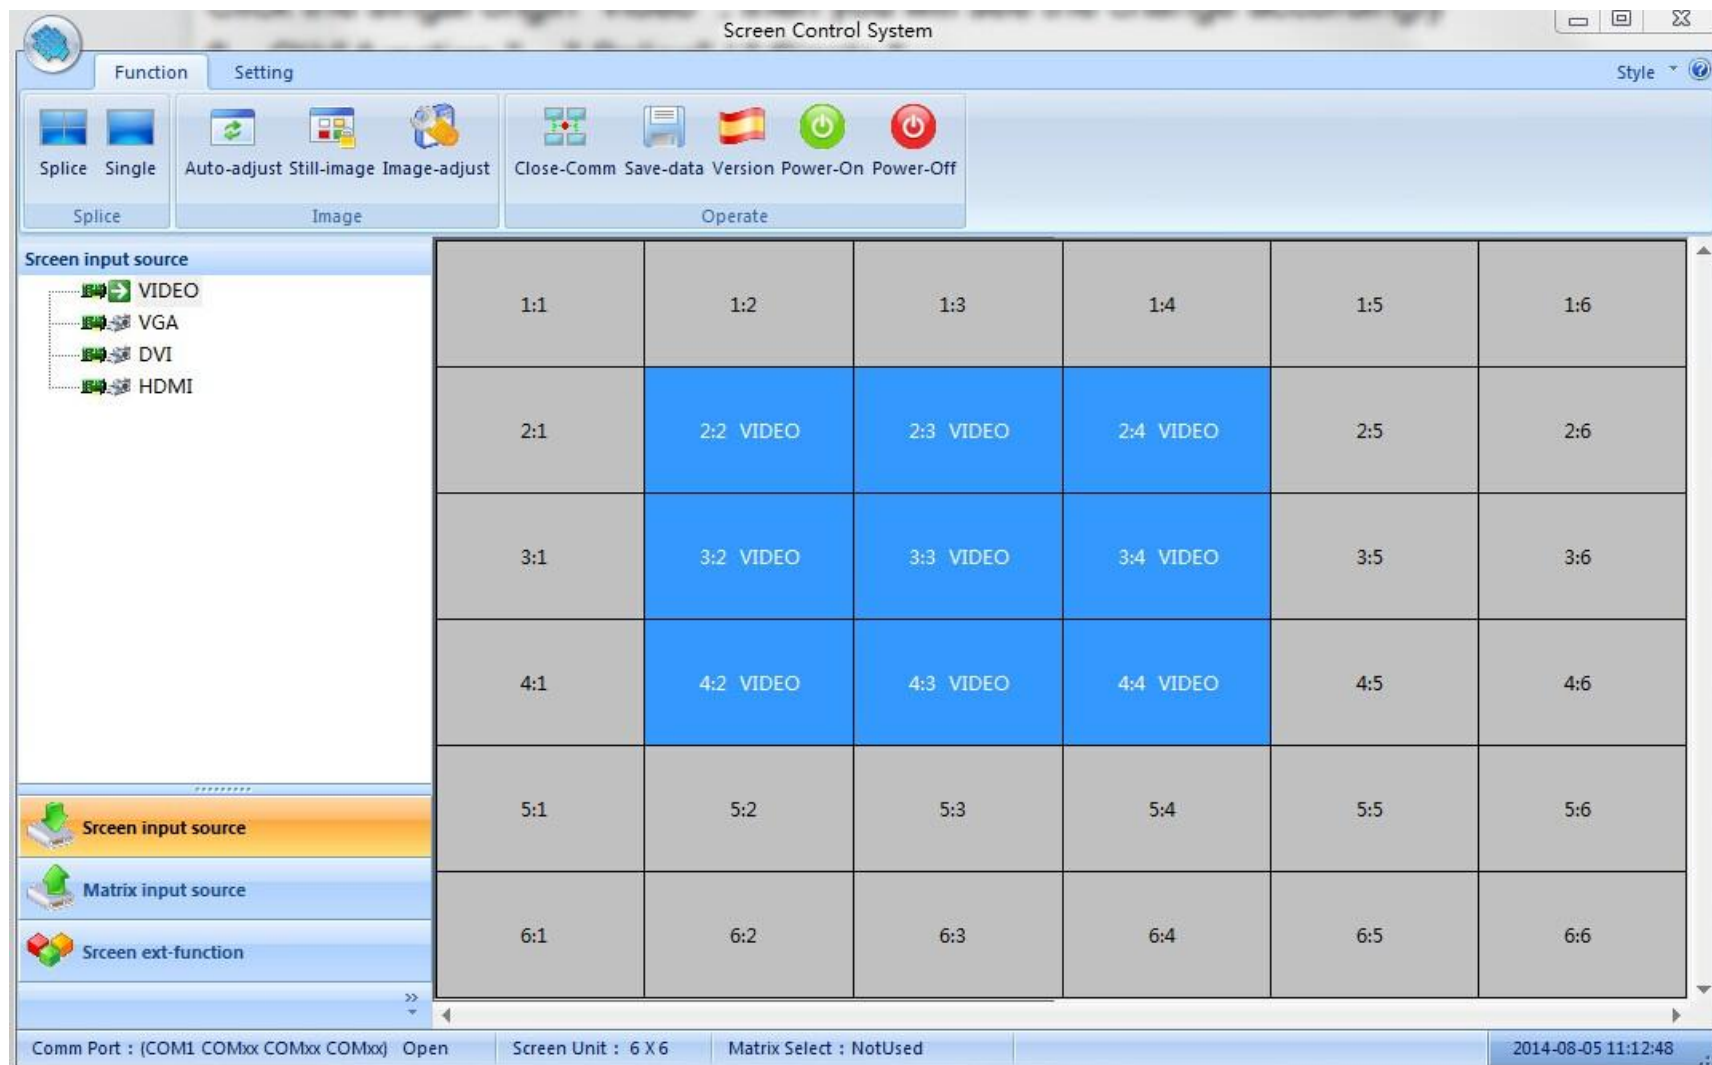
Screen Control System

Function Setting Style

Splice Single
Splice

Auto-adjust Still-image Image-adjust
Image

Close-Comm Save-data Version Power-On Power-Off
Operate

Srceen input source
VIDEO
VGA
DVI
HDMI

| 1:1 | 1:2 | 1:3 | 1:4 | 1:5 | 1:6 |
|---|---|---|---|---|---|
| 2:1 | 2:2 VIDEO | 2:3 VIDEO | 2:4 VIDEO | 2:5 | 2:6 |
| 3:1 | 3:2 VIDEO | 3:3 VIDEO | 3:4 VIDEO | 3:5 | 3:6 |
| 4:1 | 4:2 VIDEO | 4:3 VIDEO | 4:4 VIDEO | 4:5 | 4:6 |
| 5:1 | 5:2 | 5:3 | 5:4 | 5:5 | 5:6 |
| 6:1 | 6:2 | 6:3 | 6:4 | 6:5 | 6:6 |

Srceen input source
Matrix input source
Srceen ext-function

Comm Port : (COM1 COMxx COMxx COMxx) Open Screen Unit : 6 X 6 Matrix Select : NotUsed 2014-08-05 11:12:48